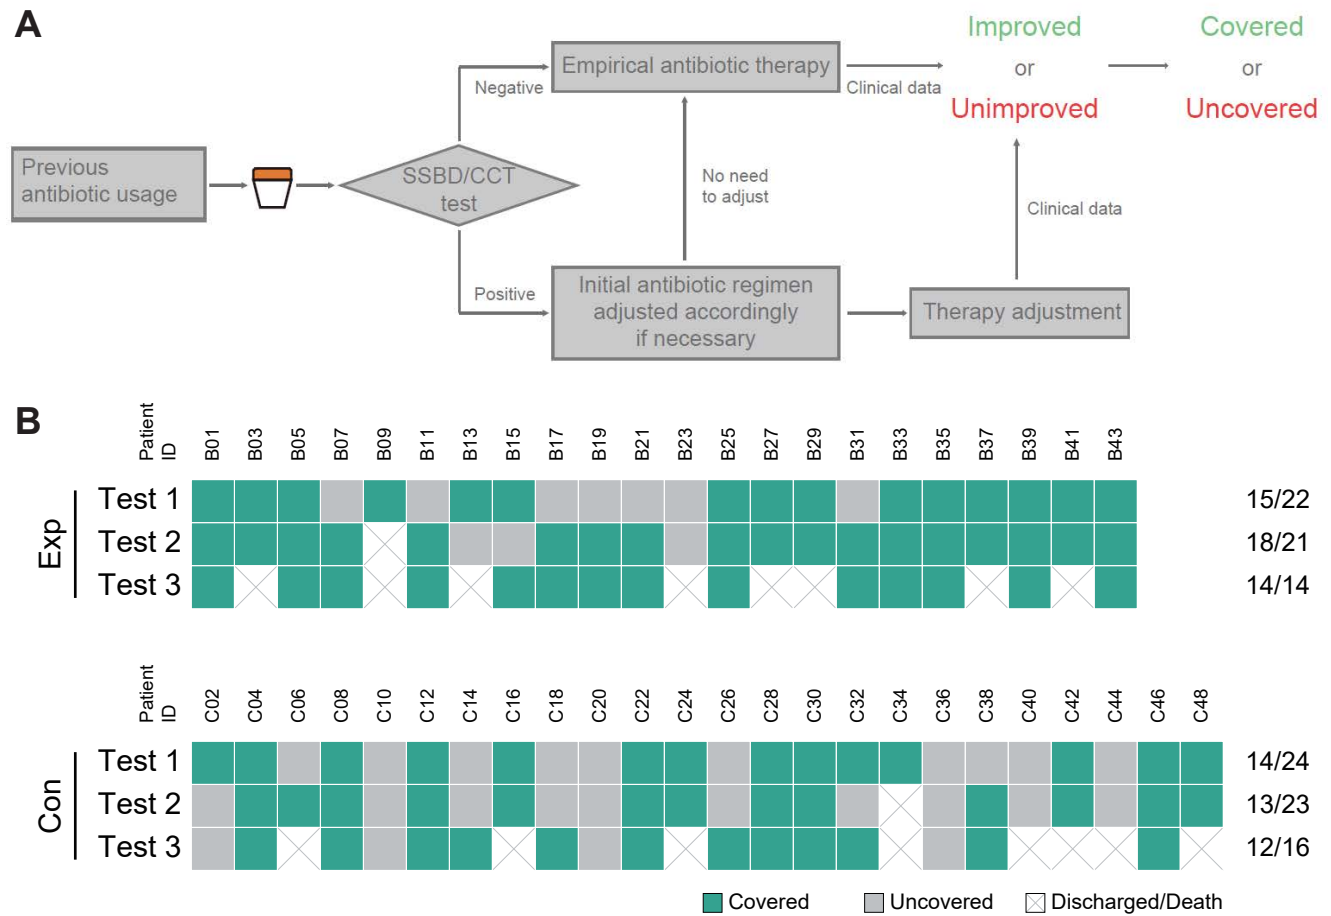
A

Previous antibiotic usage

SSBD/CCT test

Negative

Positive

Empirical antibiotic therapy

No need to adjust

Initial antibiotic regimen adjusted accordingly if necessary

Therapy adjustment

Clinical data

Clinical data

Improved or Unimproved

Covered or Uncovered

B

Patient ID B01 B03 B05 B07 B09 B11 B13 B15 B17 B19 B21 B23 B25 B27 B29 B31 B33 B35 B37 B39 B41 B43

Exp
Test 1 15/22
Test 2 18/21
Test 3 14/14

Patient ID C02 C04 C06 C08 C10 C12 C14 C16 C18 C20 C22 C24 C26 C28 C30 C32 C34 C36 C38 C40 C42 C44 C46 C48

Con
Test 1 14/24
Test 2 13/23
Test 3 12/16

Covered Uncovered Discharged/Death